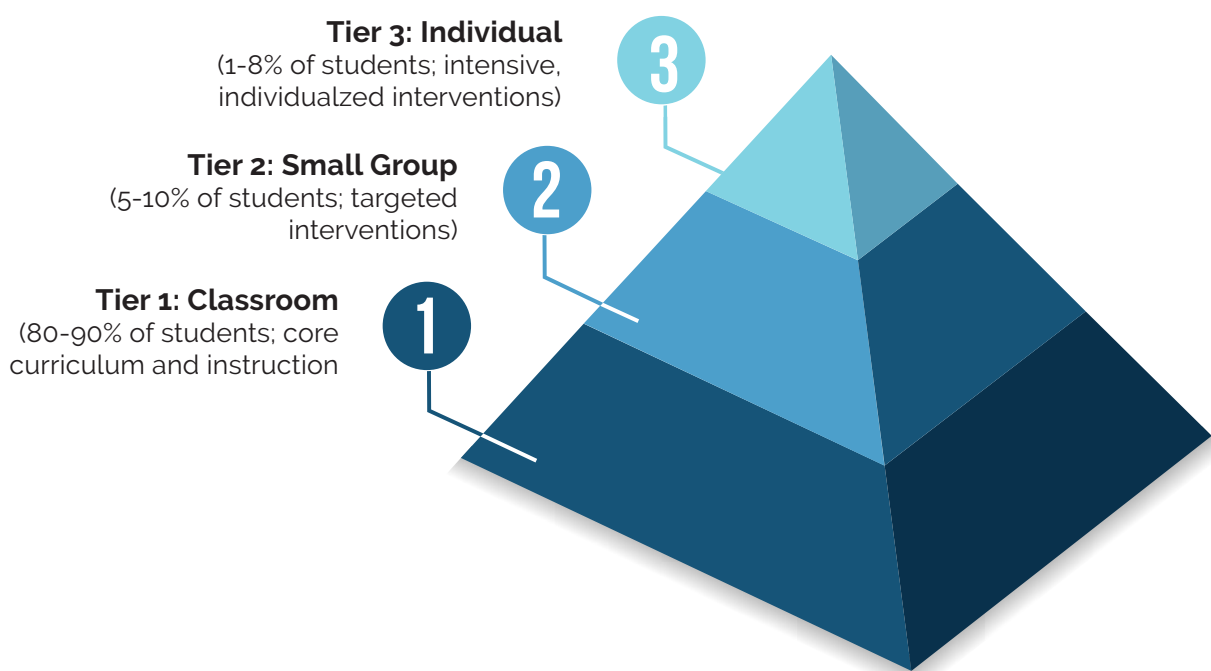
Tier 3: Individual
(1-8% of students; intensive, individualzed interventions)

3

Tier 2: Small Group
(5-10% of students; targeted interventions)

2

Tier 1: Classroom
(80-90% of students; core curriculum and instruction

1